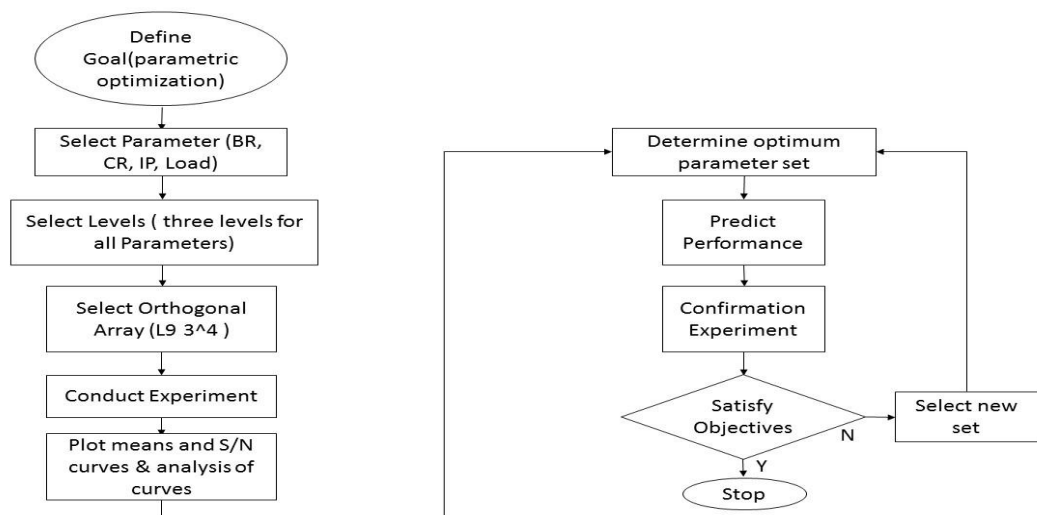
Define Goal(parametric optimization)

Select Parameter (BR, CR, IP, Load)

Select Levels ( three levels for all Parameters)

Select Orthogonal Array (L9 3^4 )

Conduct Experiment

Plot means and S/N curves & analysis of curves

Determine optimum parameter set

Predict Performance

Confirmation Experiment

Satisfy Objectives

N

Select new set

Y

Stop